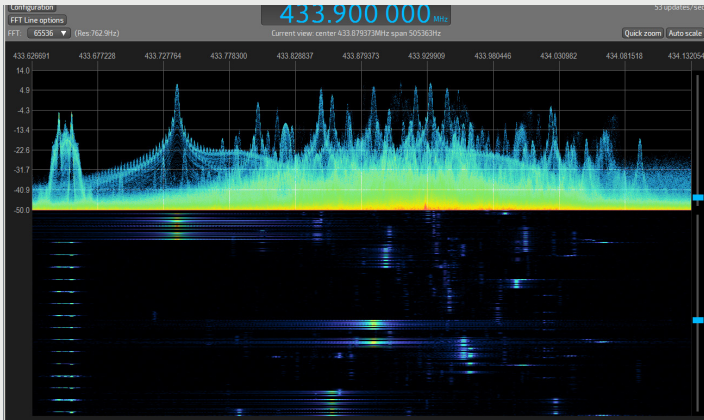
Configuration
FFT Line options
433.900 000 MHz
53 updates/sec
FFT: 65536 (Res:762.9Hz)
Current view: center 433.879373MHz span 505363Hz
Quick zoom
Auto scale
433.626691
433.677228
433.727764
433.778300
433.828837
433.879373
433.929909
433.980446
434.030982
434.081518
434.132054
14.0
4.9
-4.3
-13.4
-22.6
-31.7
-40.9
-50.0